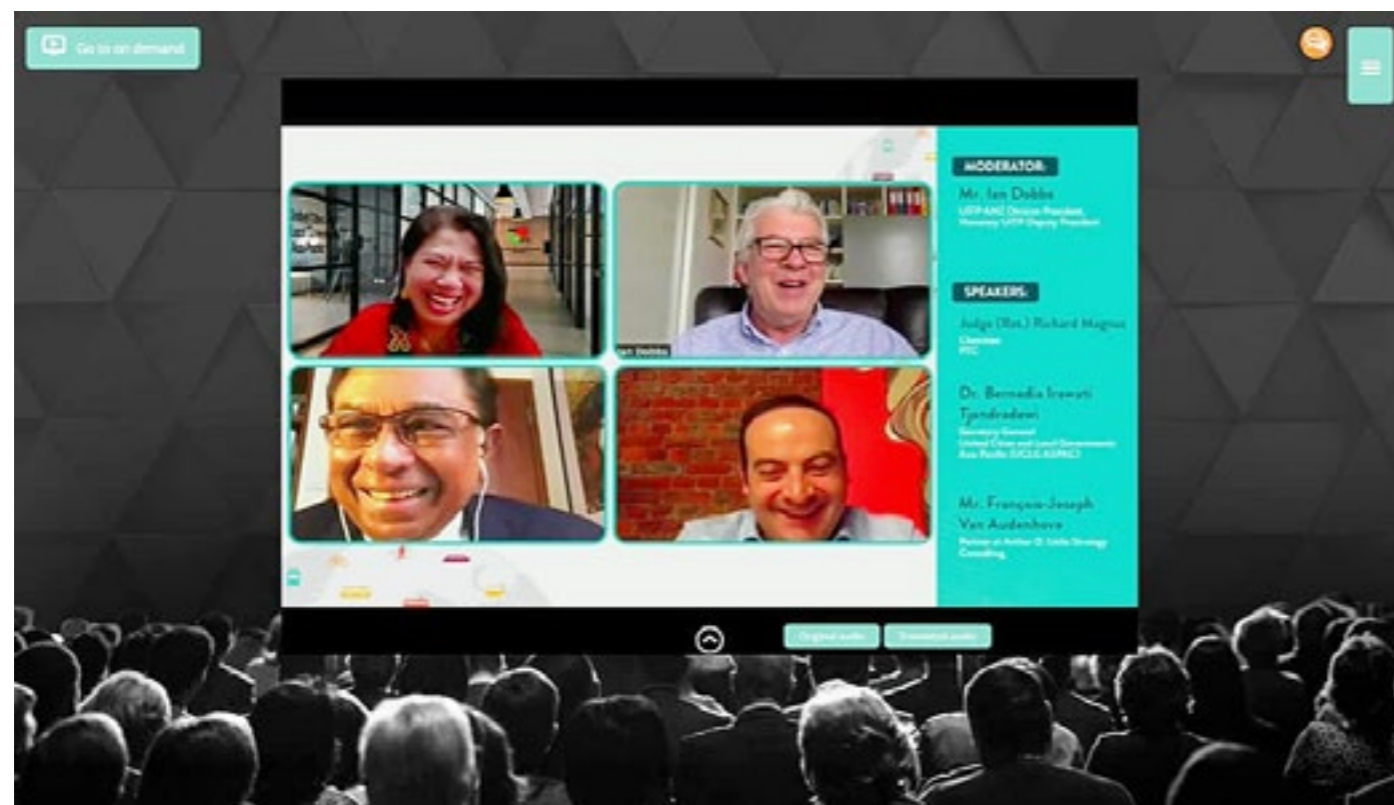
Go to on demand

MODERATOR:

Mr. Ian Dobbs

UITP ANZ Director President, Honorary UITP Deputy President

SPEAKERS:

Judge (Ret.) Richard Magnus

Chairman PTC

Dr. Bernadia Irawati Tjandradewi

Secretary General United Cities and Local Governments Asia Pacific (UCLG ASPAC)

Mr. François-Joseph Van Audenhove

Partner at Arthur D. Little Strategy Consulting

Ian Dobbs

Original audio

Translated audio